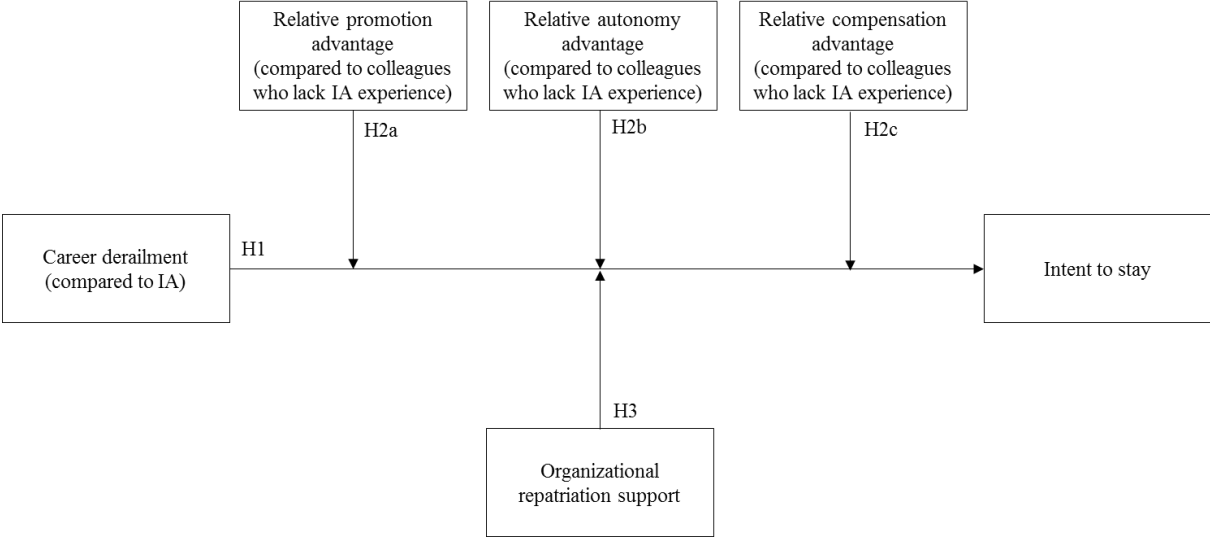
Relative promotion advantage (compared to colleagues who lack IA experience)

Relative autonomy advantage (compared to colleagues who lack IA experience)

Relative compensation advantage (compared to colleagues who lack IA experience)

H2a

H2b

H2c

Career derailment (compared to IA)

H1

Intent to stay

H3

Organizational repatriation support